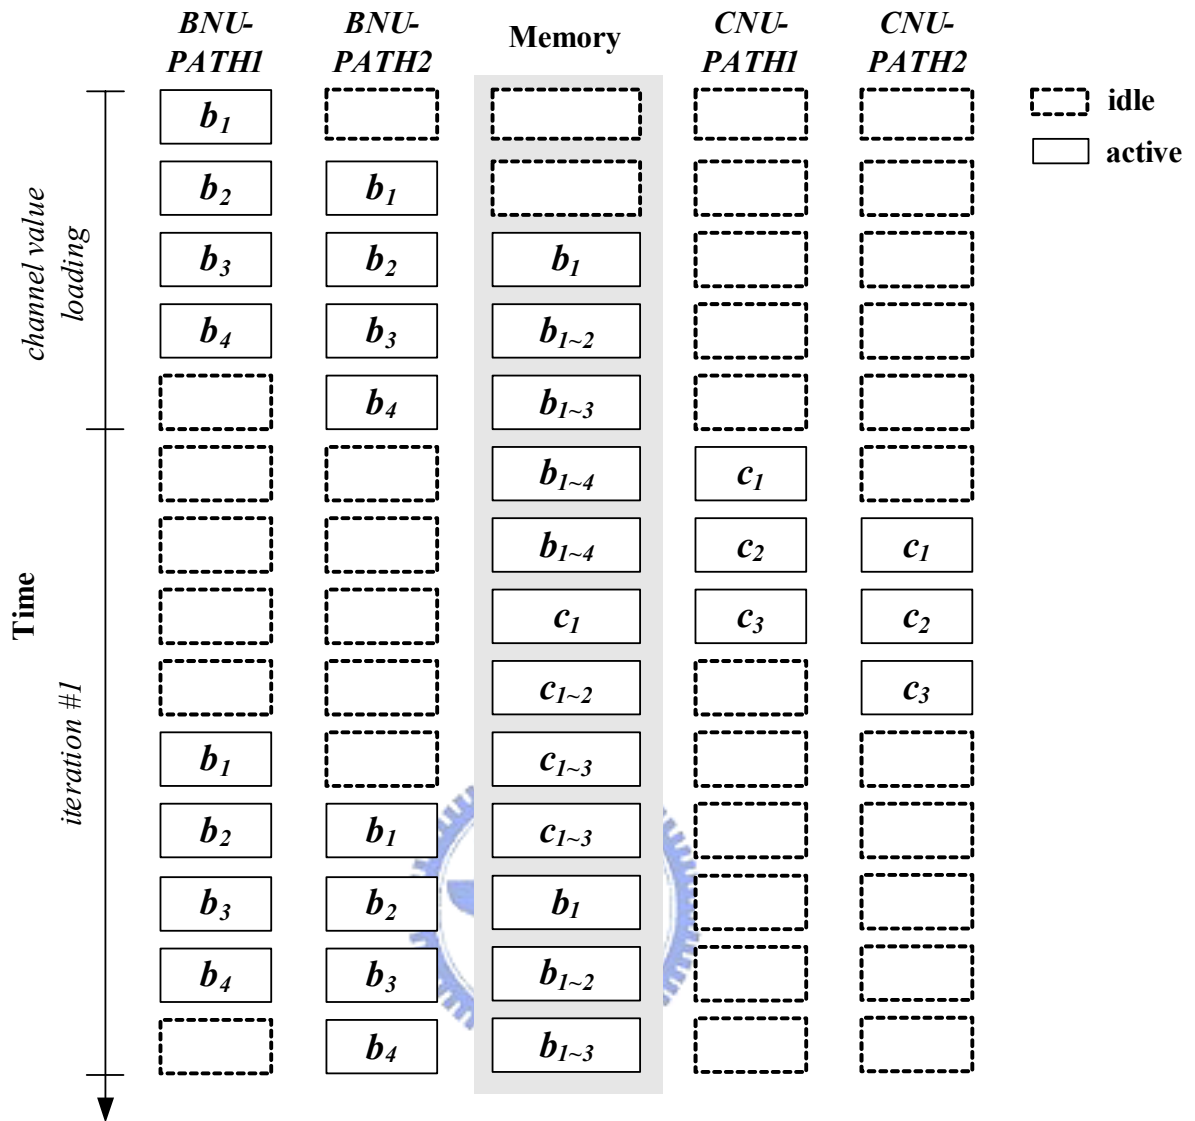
| BNU-PATH1 | BNU-PATH2 | Memory | CNU-PATH1 | CNU-PATH2 |
|---|---|---|---|---|
| $b_1$ | | | | |
| $b_2$ | $b_1$ | | | |
| $b_3$ | $b_2$ | $b_1$ | | |
| $b_4$ | $b_3$ | $b_{1\sim2}$ | | |
| | $b_4$ | $b_{1\sim3}$ | | |
| | | $b_{1\sim4}$ | $c_1$ | |
| | | $b_{1\sim4}$ | $c_2$ | $c_1$ |
| | | $c_1$ | $c_3$ | $c_2$ |
| | | $c_{1\sim2}$ | | $c_3$ |
| $b_1$ | | $c_{1\sim3}$ | | |
| $b_2$ | $b_1$ | $c_{1\sim3}$ | | |
| $b_3$ | $b_2$ | $b_1$ | | |
| $b_4$ | $b_3$ | $b_{1\sim2}$ | | |
| | $b_4$ | $b_{1\sim3}$ | | |

idle
active

channel value loading

Time

iteration #1